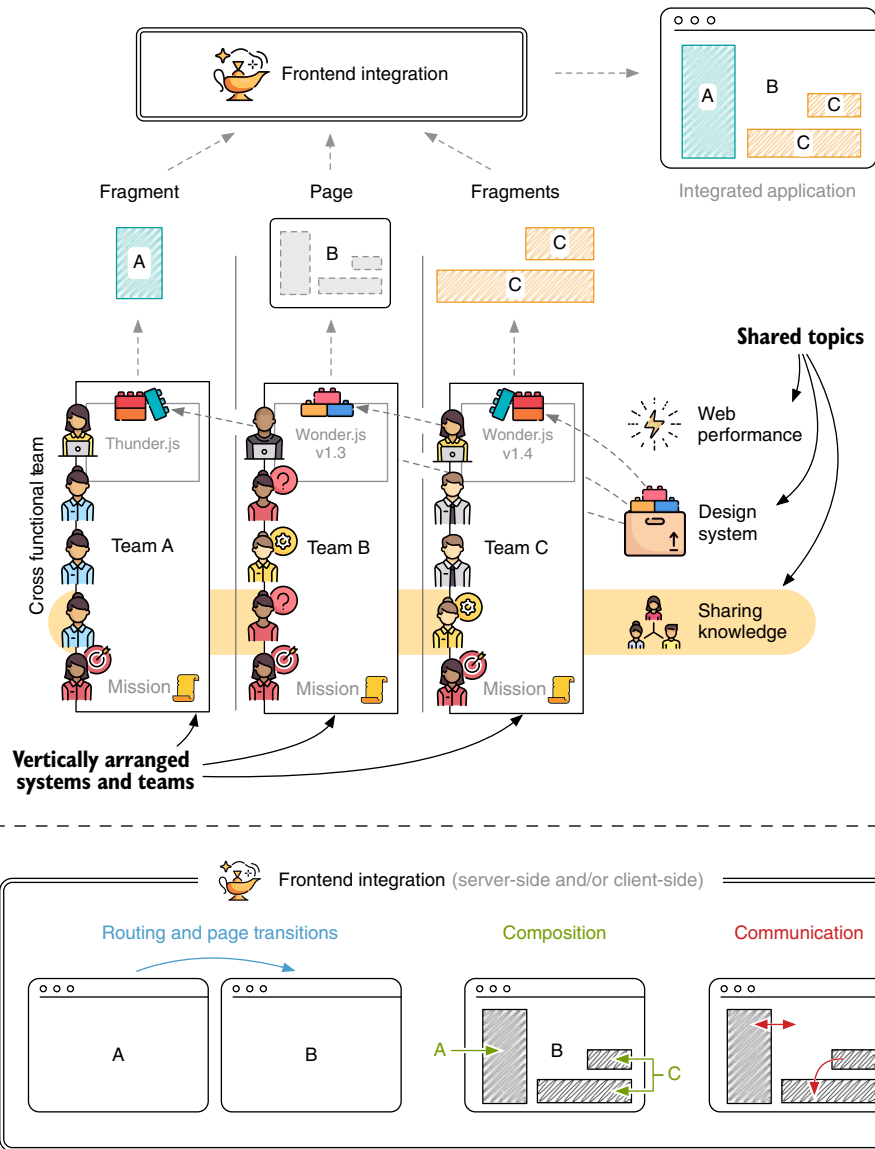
Frontend integration

A

B

C

C

Integrated application

Fragment

Page

Fragments

A

B

C

C

Shared topics

Thunder.js

Wonder.js v1.3

Wonder.js v1.4

Web performance

Cross functional team

Team A

Team B

Team C

Design system

Sharing knowledge

Mission

Mission

Mission

Vertically arranged systems and teams

Frontend integration (server-side and/or client-side)

Routing and page transitions

Composition

Communication

A

B

A

B

C